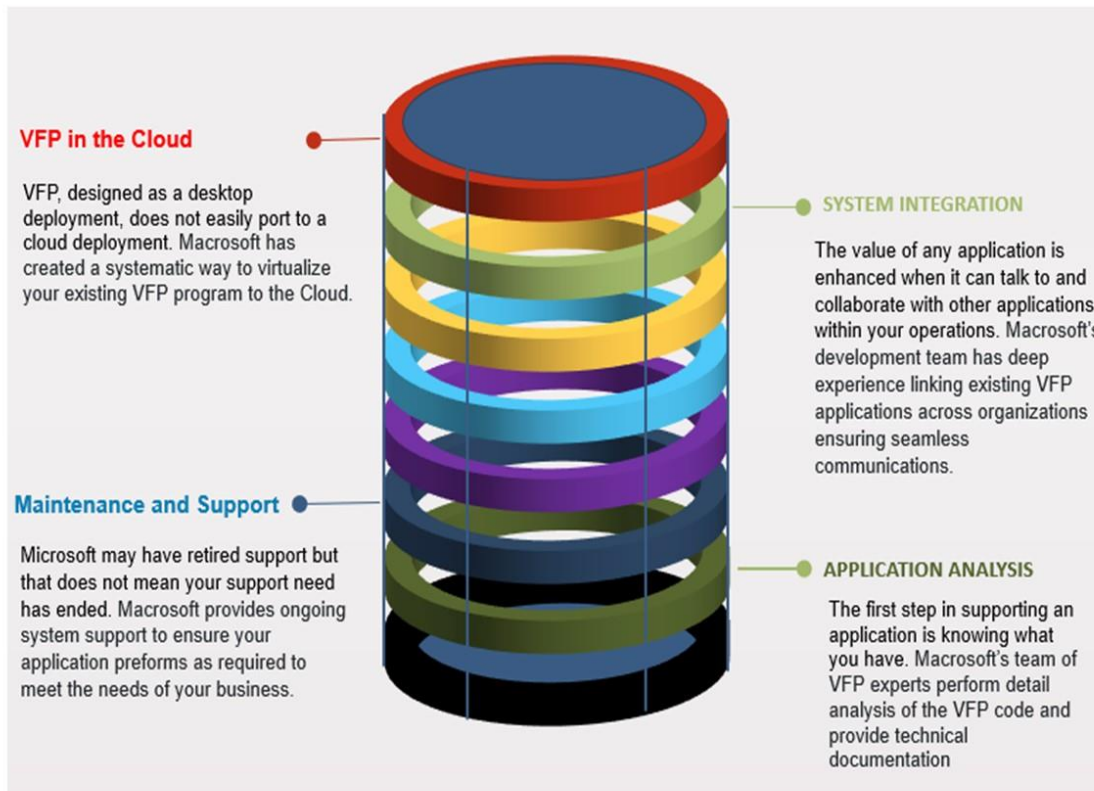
VFP in the Cloud

VFP, designed as a desktop deployment, does not easily port to a cloud deployment. Macrosoft has created a systematic way to virtualize your existing VFP program to the Cloud.

SYSTEM INTEGRATION

The value of any application is enhanced when it can talk to and collaborate with other applications within your operations. Macrosoft's development team has deep experience linking existing VFP applications across organizations ensuring seamless communications.

Maintenance and Support

Microsoft may have retired support but that does not mean your support need has ended. Macrosoft provides ongoing system support to ensure your application preforms as required to meet the needs of your business.

APPLICATION ANALYSIS

The first step in supporting an application is knowing what you have. Macrosoft's team of VFP experts perform detail analysis of the VFP code and provide technical documentation